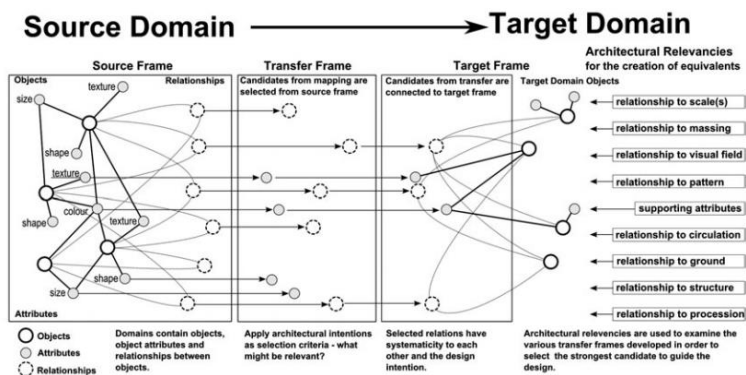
Source Domain → Target Domain

Source Frame

Objects

Relationships

size

texture

shape

texture

colour

texture

shape

shape

size

Attributes

Transfer Frame

Candidates from mapping are selected from source frame

Target Frame

Candidates from transfer are connected to target frame

Architectural Relevancies for the creation of equivalents

Target Domain Objects

relationship to scale(s)

relationship to massing

relationship to visual field

relationship to pattern

supporting attributes

relationship to circulation

relationship to ground

relationship to structure

relationship to procession

Objects

Attributes

Relationships

Domains contain objects, object attributes and relationships between objects.

Apply architectural intentions as selection criteria - what might be relevant?

Selected relations have systematicity to each other and the design intention.

Architectural relevencies are used to examine the various transfer frames developed in order to select the strongest candidate to guide the design.